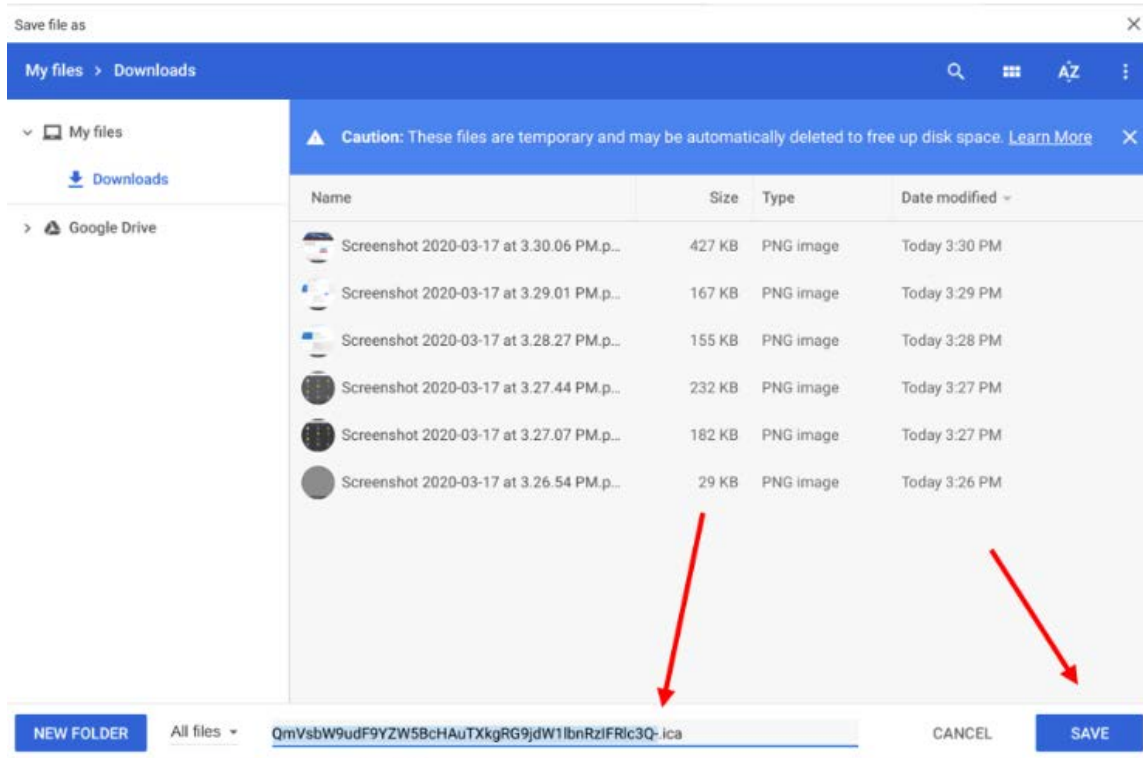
Save file as

My files > Downloads

AZ

My files

Downloads

Google Drive

Caution: These files are temporary and may be automatically deleted to free up disk space. Learn More

| Name | Size | Type | Date modified |
|---|---|---|---|
| Screenshot 2020-03-17 at 3.30.06 PM.p... | 427 KB | PNG image | Today 3:30 PM |
| Screenshot 2020-03-17 at 3.29.01 PM.p... | 167 KB | PNG image | Today 3:29 PM |
| Screenshot 2020-03-17 at 3.28.27 PM.p... | 155 KB | PNG image | Today 3:28 PM |
| Screenshot 2020-03-17 at 3.27.44 PM.p... | 232 KB | PNG image | Today 3:27 PM |
| Screenshot 2020-03-17 at 3.27.07 PM.p... | 182 KB | PNG image | Today 3:27 PM |
| Screenshot 2020-03-17 at 3.26.54 PM.p... | 29 KB | PNG image | Today 3:26 PM |

NEW FOLDER

All files

QmVsbW9udF9YZW5BcHAuTXkgRG9jdW1lbnRzIFRlc3Q-.ica

CANCEL

SAVE